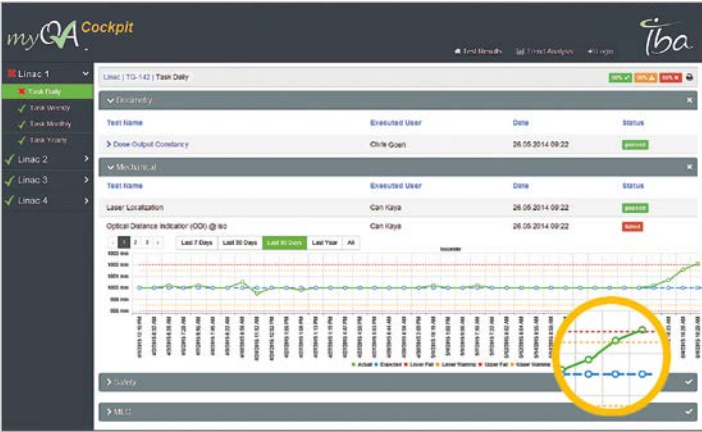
myQA Cockpit

Test Results  Trend Analysis  Logout

iba

Linac 1
Task Daily
Task Weekly
Task Monthly
Task Yearly
Linac 2
Linac 3
Linac 4

Linac | TG-142 | Task Daily

50%  50%  50%

Dosimetry

| Test Name | Executed User | Date | Status |
|---|---|---|---|
| Dose Output Constancy | Chris Goen | 26.05.2014 09:22 | passed |

Mechanical

| Test Name | Executed User | Date | Status |
|---|---|---|---|
| Laser Localization | Can Kaya | 26.05.2014 09:22 | passed |
| Optical Distance Indicator (ODI) @ iso | Can Kaya | 26.05.2014 09:22 | failed |

1 2 3  Last 7 Days  Last 30 Days  Last 90 Days  Last Year  All

Isocenter

1003 mm
1002 mm
1001 mm
1000 mm
999 mm
998 mm

Actual  Expected  Lower Fail  Lower Warning  Upper Fail  Upper Warning

Safety

MLC